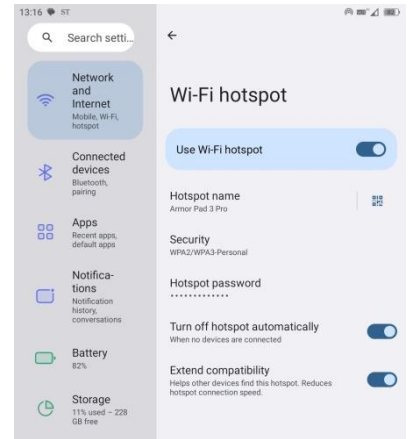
13:16 ST

Search setti...

Network and Internet
Mobile, Wi-Fi, hotspot

Connected devices
Bluetooth, pairing

Apps
Recent apps, default apps

Notifica-tions
Notification history, conversations

Battery
82%

Storage
11% used – 228 GB free

←

Wi-Fi hotspot

Use Wi-Fi hotspot

Hotspot name
Armor Pad 3 Pro

Security
WPA2/WPA3-Personal

Hotspot password
•••••••••••••

Turn off hotspot automatically
When no devices are connected

Extend compatibility
Helps other devices find this hotspot. Reduces hotspot connection speed.